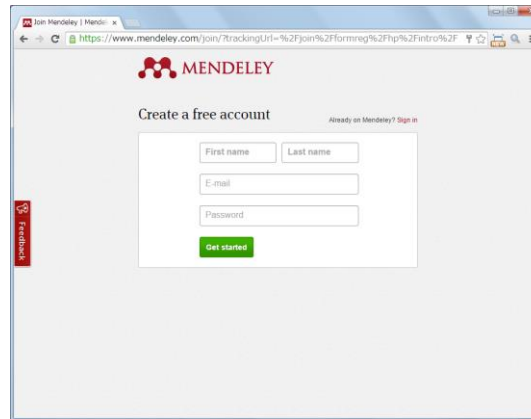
Join Mendeley | Mendel ×

https://www.mendeley.com/join/?trackingUrl=%2Fjoin%2Fformreg%2Fhp%2Fintro%2F

MENDELEY

Create a free account

Already on Mendeley? Sign in

First name

Last name

E-mail

Password

Get started

Feedback